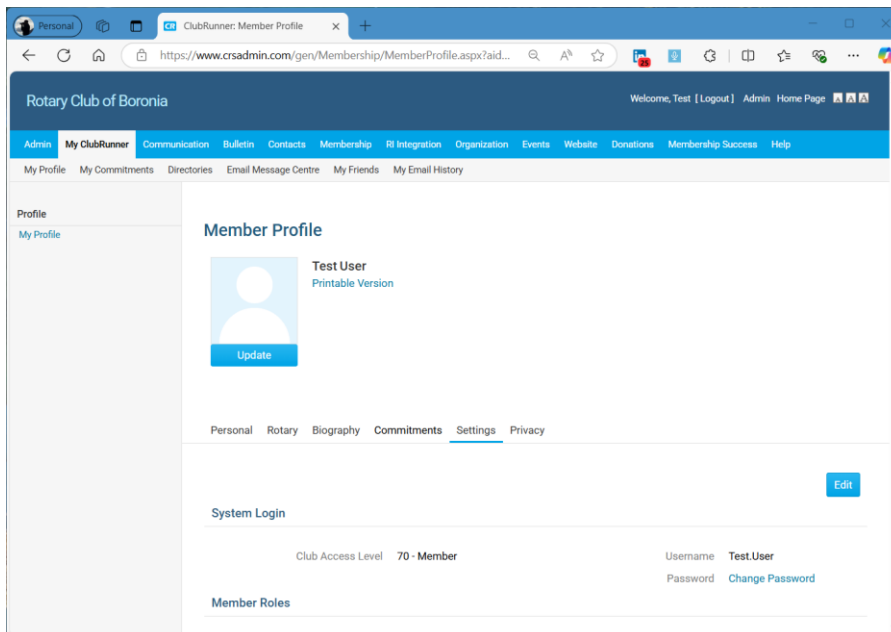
Personal

CR ClubRunner: Member Profile ×

https://www.crsadmin.com/gen/Membership/MemberProfile.aspx?aid...

Rotary Club of Boronia

Welcome, Test [ Logout ] Admin Home Page A A A

Admin My ClubRunner Communication Bulletin Contacts Membership RI Integration Organization Events Website Donations Membership Success Help

My Profile My Commitments Directories Email Message Centre My Friends My Email History

Profile
My Profile

Member Profile

Test User
Printable Version

Update

Personal Rotary Biography Commitments Settings Privacy

Edit

System Login

Club Access Level 70 - Member

Username Test.User
Password Change Password

Member Roles